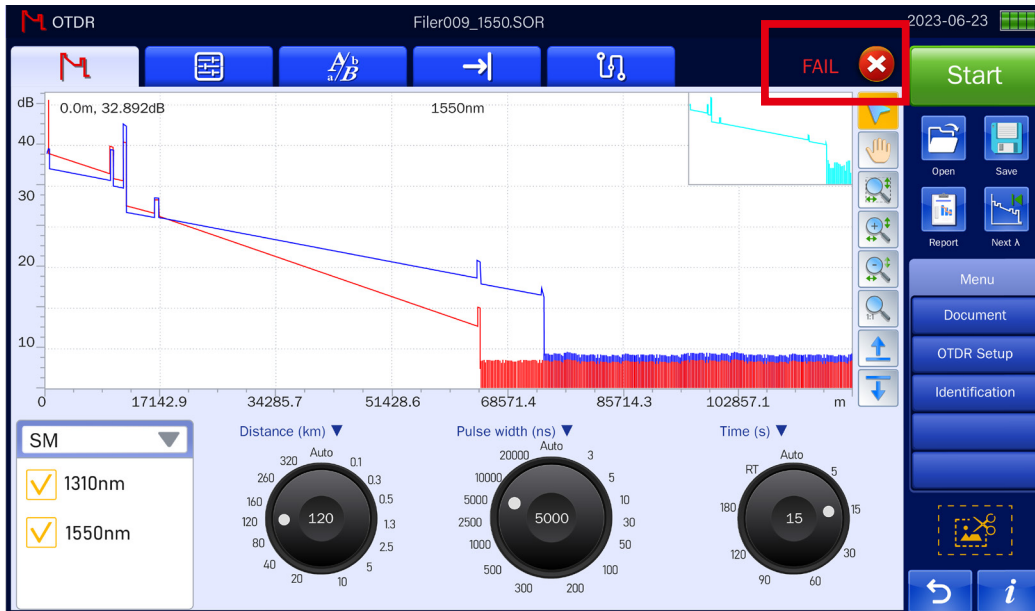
OTDR
Filer009_1550.SOR
2023-06-23

FAIL

Start

Open
Save
Report
Next λ

Menu
Document
OTDR Setup
Identification

dB
0.0m, 32.892dB
1550nm
40
30
20
10
0
17142.9
34285.7
51428.6
68571.4
85714.3
102857.1
m

SM
1310nm
1550nm

Distance (km) ▼
Auto
320
0.1
260
0.3
160
0.5
120
1.3
80
2.5
40
5
20
10
120

Pulse width (ns) ▼
Auto
20000
3
10000
5
5000
10
2500
30
1000
50
500
100
300
200
5000

Time (s) ▼
Auto
RT
5
180
15
120
30
90
60
15